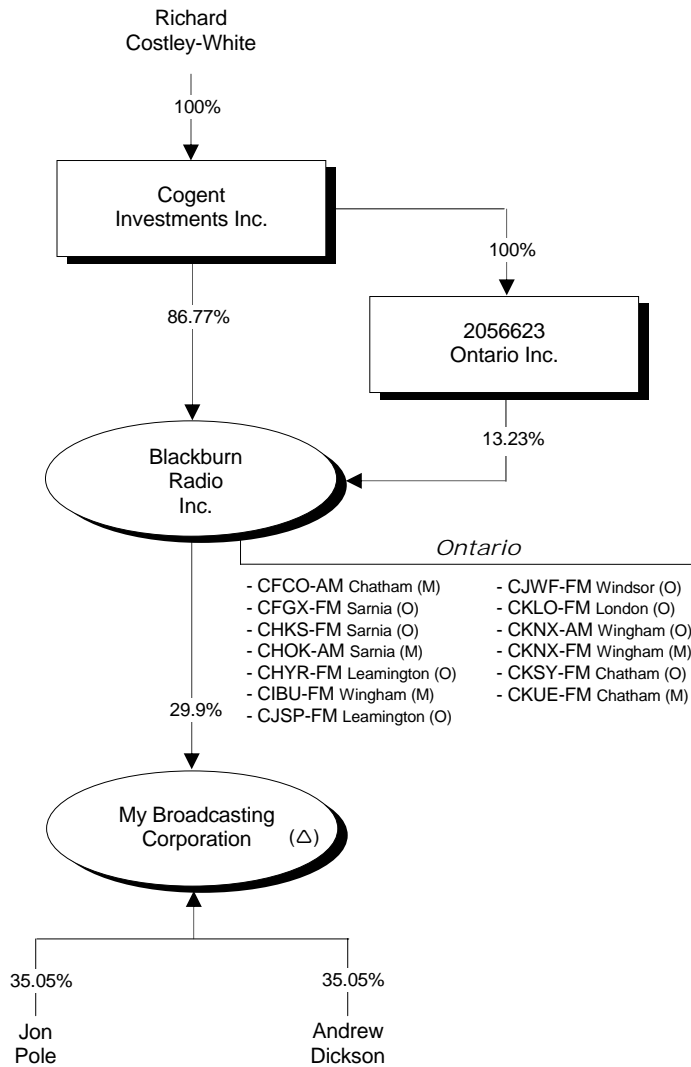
Richard Costley-White

100%

Cogent Investments Inc.

100%

86.77%

2056623 Ontario Inc.

13.23%

Blackburn Radio Inc.

Ontario

- CFCO-AM Chatham (M)
- CFGX-FM Sarnia (O)
- CHKS-FM Sarnia (O)
- CHOK-AM Sarnia (M)
- CHYR-FM Leamington (O)
- CIBU-FM Wingham (M)
- CJSP-FM Leamington (O)

- CJWF-FM Windsor (O)
- CKLO-FM London (O)
- CKNX-AM Wingham (O)
- CKNX-FM Wingham (M)
- CKSY-FM Chatham (O)
- CKUE-FM Chatham (M)

29.9%

My Broadcasting Corporation ($\triangle$)

35.05%

35.05%

Jon Pole

Andrew Dickson